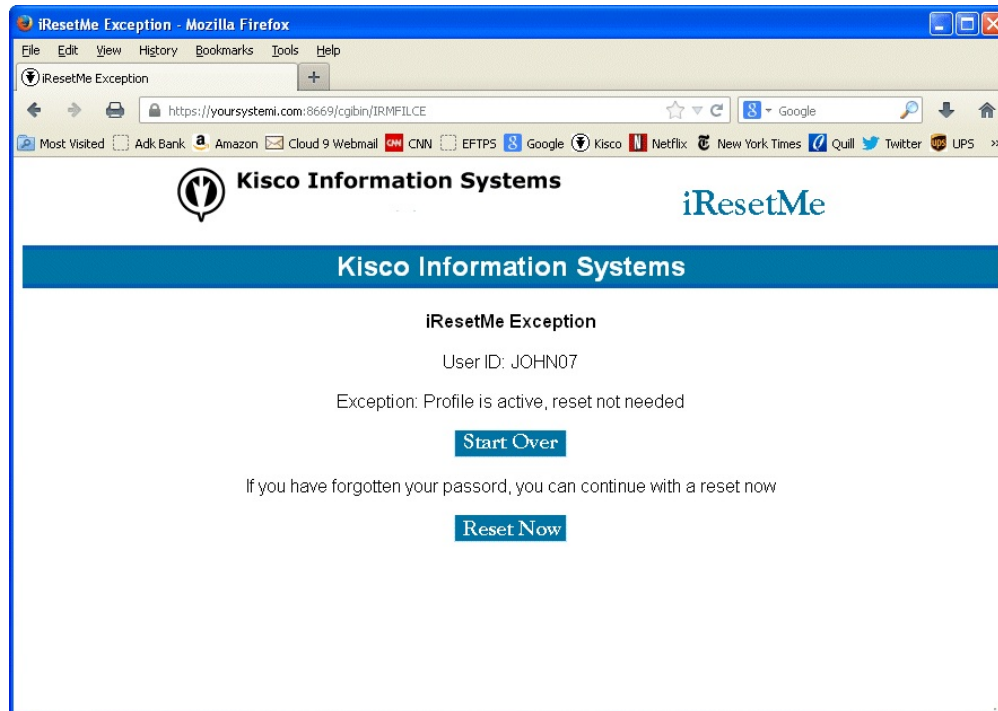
iResetMe Exception - Mozilla Firefox

File Edit View History Bookmarks Tools Help

iResetMe Exception +

https://yoursystemi.com:8669/cgibin/IRMFILCE

Google

Most Visited Adk Bank Amazon Cloud 9 Webmail CNN EFTPS Google Kisco Netflix New York Times Quill Twitter UPS »

Kisco Information Systems

iResetMe

Kisco Information Systems

iResetMe Exception

User ID: JOHN07

Exception: Profile is active, reset not needed

Start Over

If you have forgotten your passord, you can continue with a reset now

Reset Now